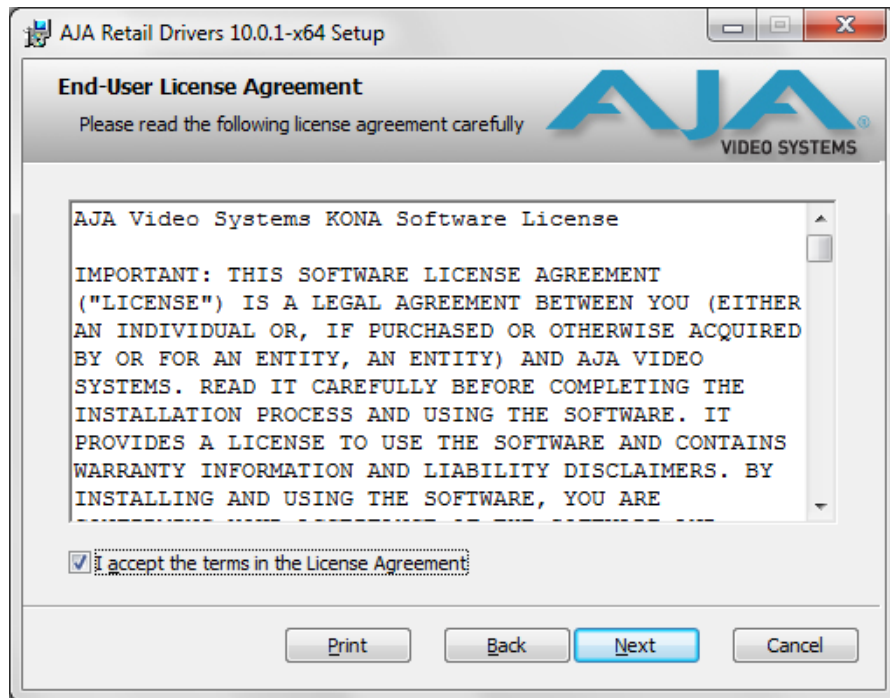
AJA Retail Drivers 10.0.1-x64 Setup

End-User License Agreement

Please read the following license agreement carefully

AJA® VIDEO SYSTEMS

AJA Video Systems KONA Software License

IMPORTANT: THIS SOFTWARE LICENSE AGREEMENT ("LICENSE") IS A LEGAL AGREEMENT BETWEEN YOU (EITHER AN INDIVIDUAL OR, IF PURCHASED OR OTHERWISE ACQUIRED BY OR FOR AN ENTITY, AN ENTITY) AND AJA VIDEO SYSTEMS. READ IT CAREFULLY BEFORE COMPLETING THE INSTALLATION PROCESS AND USING THE SOFTWARE. IT PROVIDES A LICENSE TO USE THE SOFTWARE AND CONTAINS WARRANTY INFORMATION AND LIABILITY DISCLAIMERS. BY INSTALLING AND USING THE SOFTWARE, YOU ARE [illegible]

I accept the terms in the License Agreement

Print Back Next Cancel